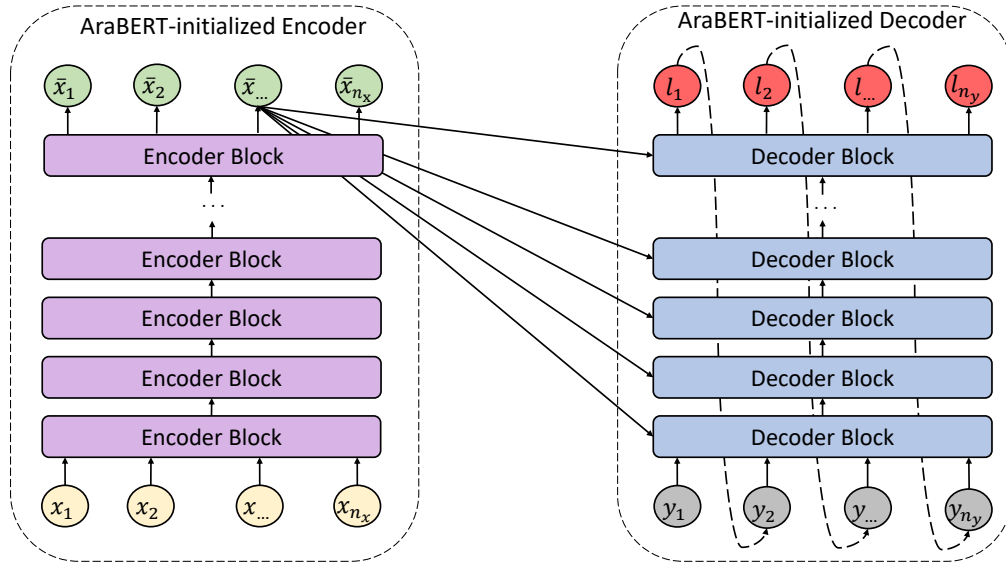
AraBERT-initialized Encoder

$\bar{x}_1$ $\bar{x}_2$ $\bar{x}_{\dots}$ $\bar{x}_{n_x}$

Encoder Block

. . .

Encoder Block

Encoder Block

Encoder Block

Encoder Block

$x_1$ $x_2$ $x_{\dots}$ $x_{n_x}$

AraBERT-initialized Decoder

$l_1$ $l_2$ $l_{\dots}$ $l_{n_y}$

Decoder Block

. . .

Decoder Block

Decoder Block

Decoder Block

Decoder Block

$y_1$ $y_2$ $y_{\dots}$ $y_{n_y}$